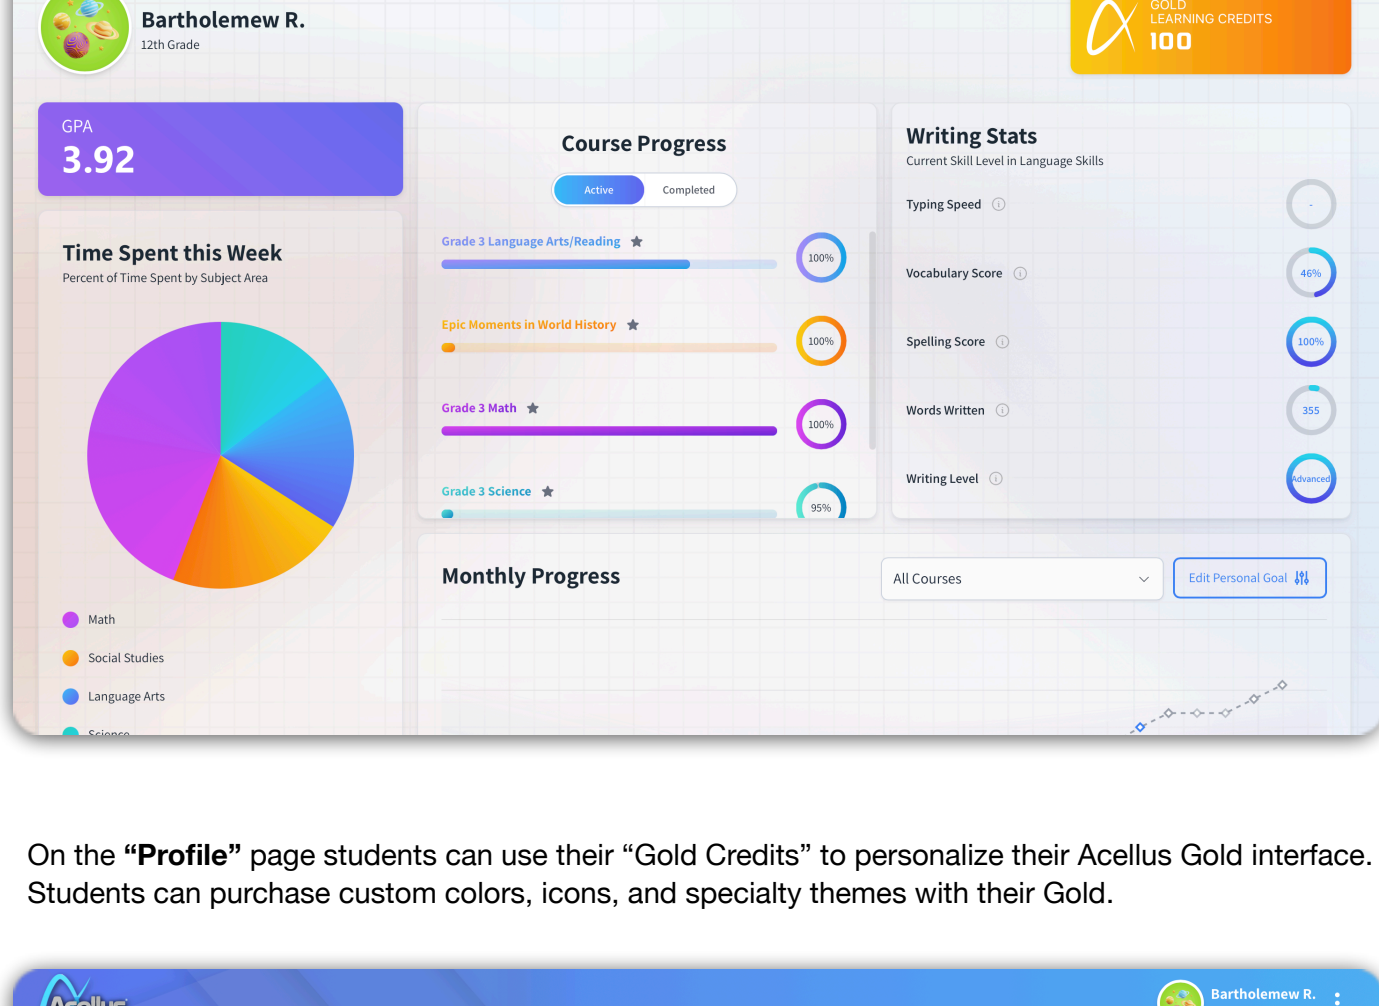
Bartholemew R.
12th Grade

GOLD
LEARNING CREDITS
100

GPA
3.92

Time Spent this Week
Percent of Time Spent by Subject Area

Math
Social Studies
Language Arts
Science

Course Progress
Active
Completed

Grade 3 Language Arts/Reading
100%
Epic Moments in World History
100%
Grade 3 Math
100%
Grade 3 Science
95%

Writing Stats
Current Skill Level in Language Skills

Typing Speed
-
Vocabulary Score
46%
Spelling Score
100%
Words Written
355
Writing Level
Advanced

Monthly Progress
All Courses
Edit Personal Goal

On the **“Profile”** page students can use their “Gold Credits” to personalize their Acellus Gold interface. Students can purchase custom colors, icons, and specialty themes with their Gold.

Acellus
Bartholemew R.